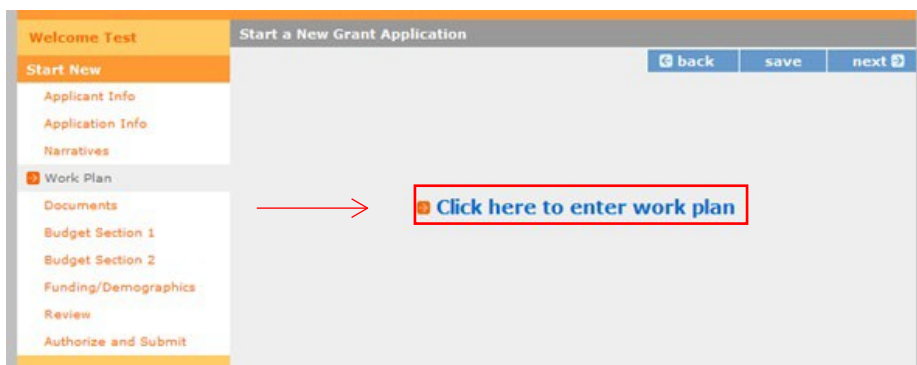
Welcome Test

Start New

Applicant Info

Application Info

Narratives

Work Plan

Documents

Budget Section 1

Budget Section 2

Funding/Demographics

Review

Authorize and Submit

Start a New Grant Application

back

save

next

Click here to enter work plan